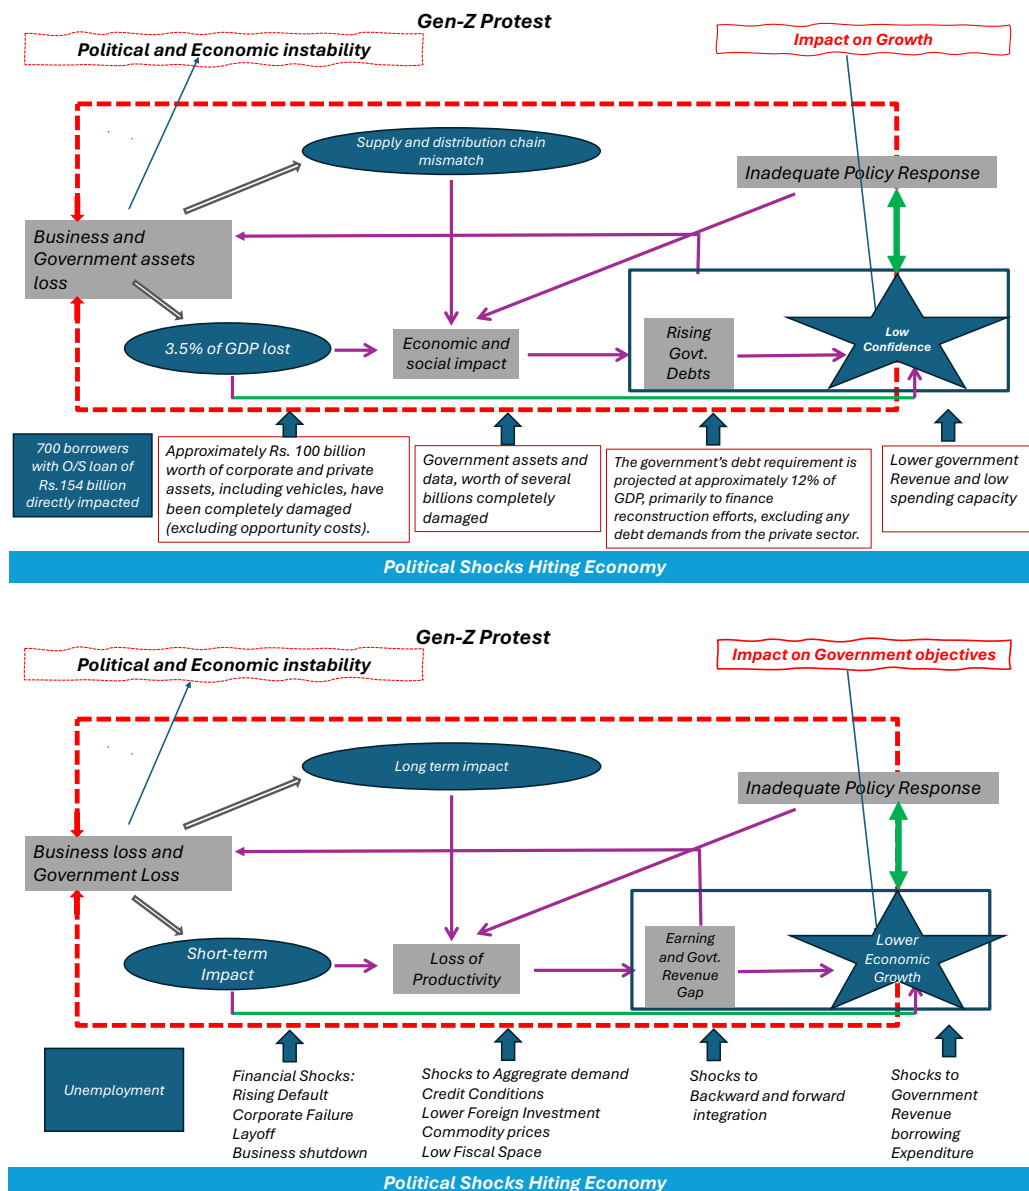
Gen-Z Protest

Political and Economic instability

Impact on Growth

Supply and distribution chain mismatch

Inadequate Policy Response

Business and Government assets loss

3.5% of GDP lost

Economic and social impact

Rising Govt. Debts

Low Confidence

700 borrowers with O/S loan of Rs.154 billion directly impacted

Approximately Rs. 100 billion worth of corporate and private assets, including vehicles, have been completely damaged (excluding opportunity costs).

Government assets and data, worth of several billions completely damaged

The government's debt requirement is projected at approximately 12% of GDP, primarily to finance reconstruction efforts, excluding any debt demands from the private sector.

Lower government Revenue and low spending capacity

Political Shocks Hiting Economy

Gen-Z Protest

Political and Economic instability

Impact on Government objectives

Long term impact

Inadequate Policy Response

Business loss and Government Loss

Short-term Impact

Loss of Productivity

Earning and Govt. Revenue Gap

Lower Economic Growth

Unemployment

Financial Shocks: Rising Default Corporate Failure Layoff Business shutdown

Shocks to Aggregate demand Credit Conditions Lower Foreign Investment Commodity prices Low Fiscal Space

Shocks to Backward and forward integration

Shocks to Government Revenue borrowing Expenditure

Political Shocks Hiting Economy